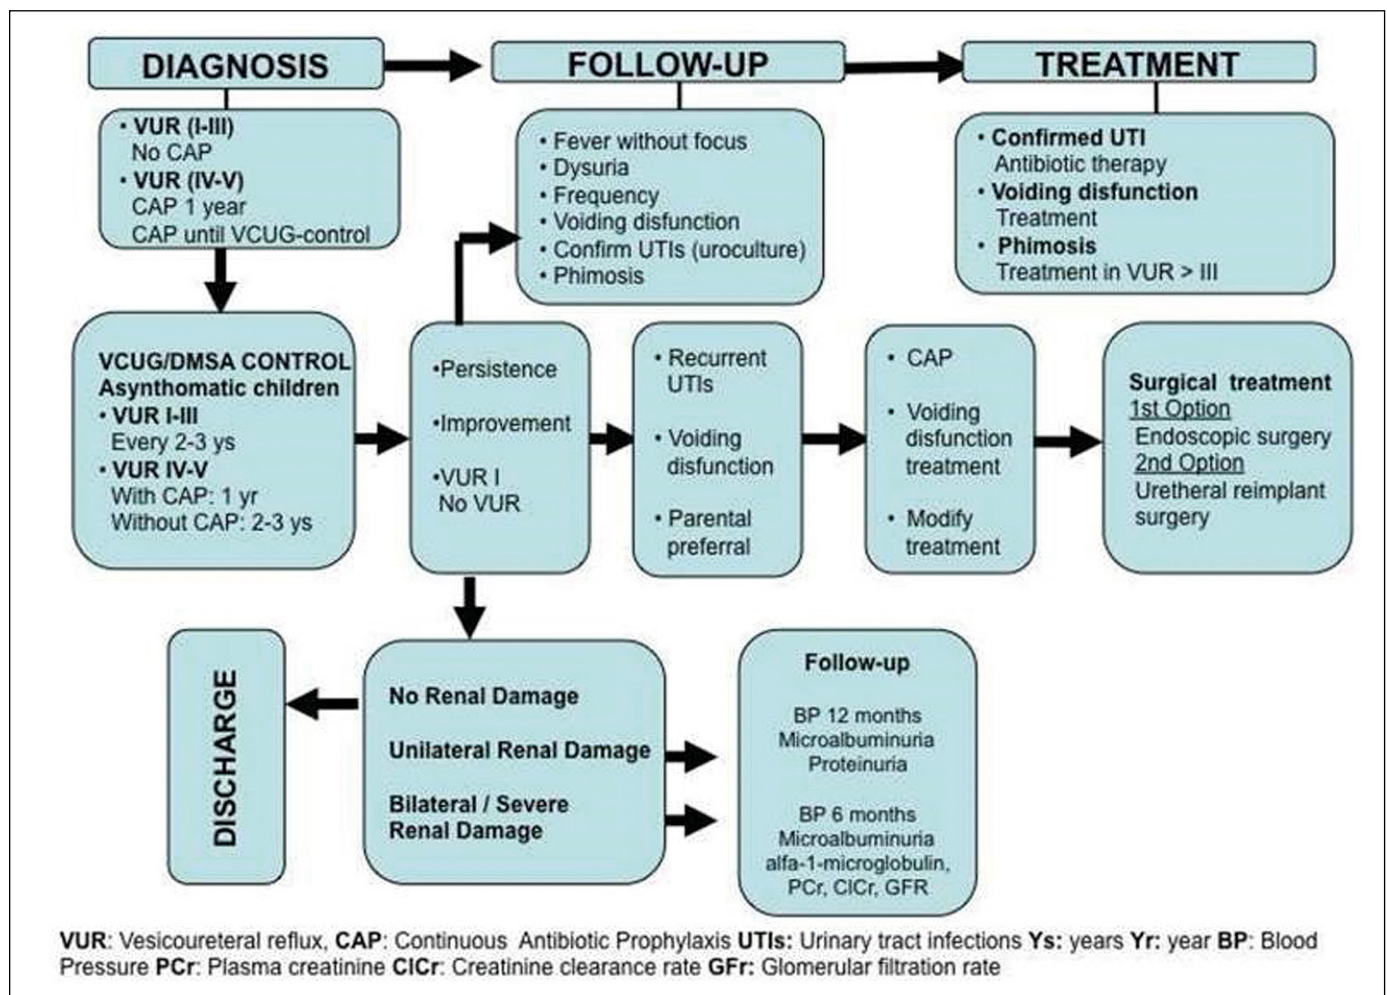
DIAGNOSIS

FOLLOW-UP

TREATMENT

• VUR (I-III)
No CAP
• VUR (IV-V)
CAP 1 year
CAP until VCUG-control

• Fever without focus
• Dysuria
• Frequency
• Voiding disfunction
• Confirm UTIs (uroculture)
• Phimosis

• Confirmed UTI
Antibiotic therapy
• Voiding disfunction
Treatment
• Phimosis
Treatment in VUR > III

VCUG/DMSA CONTROL
Asynthomatic children
• VUR I-III
Every 2-3 ys
• VUR IV-V
With CAP: 1 yr
Without CAP: 2-3 ys

•Persistence
•Improvement
•VUR I
No VUR

• Recurrent UTIs
• Voiding disfunction
• Parental preferral

• CAP
• Voiding disfunction treatment
• Modify treatment

Surgical treatment
1st Option
Endoscopic surgery
2nd Option
Uretheral reimplant surgery

DISCHARGE

No Renal Damage
Unilateral Renal Damage
Bilateral / Severe Renal Damage

Follow-up
BP 12 months
Microalbuminuria
Proteinuria

BP 6 months
Microalbuminuria
alfa-1-microglobulin,
PCr, ClCr, GFR

VUR: Vesicoureteral reflux, CAP: Continuous Antibiotic Prophylaxis UTIs: Urinary tract infections Ys: years Yr: year BP: Blood Pressure PCr: Plasma creatinine ClCr: Creatinine clearance rate GFr: Glomerular filtration rate